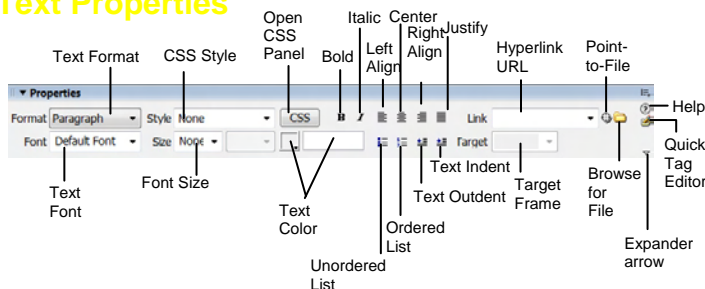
Text Properties

Text Format
CSS Style
Open CSS Panel
Bold
Italic
Left Align
Center
Right Align
Justify
Hyperlink URL
Point-to-File
Help
Quick Tag Editor

▼ Properties
Format Paragraph
Style None
CSS
B
I
Link
Font Default Font
Size None
Target

Text Font
Font Size
Text Color
Unordered List
Ordered List
Text Outdent
Text Indent
Target Frame
Browse for File
Expander arrow